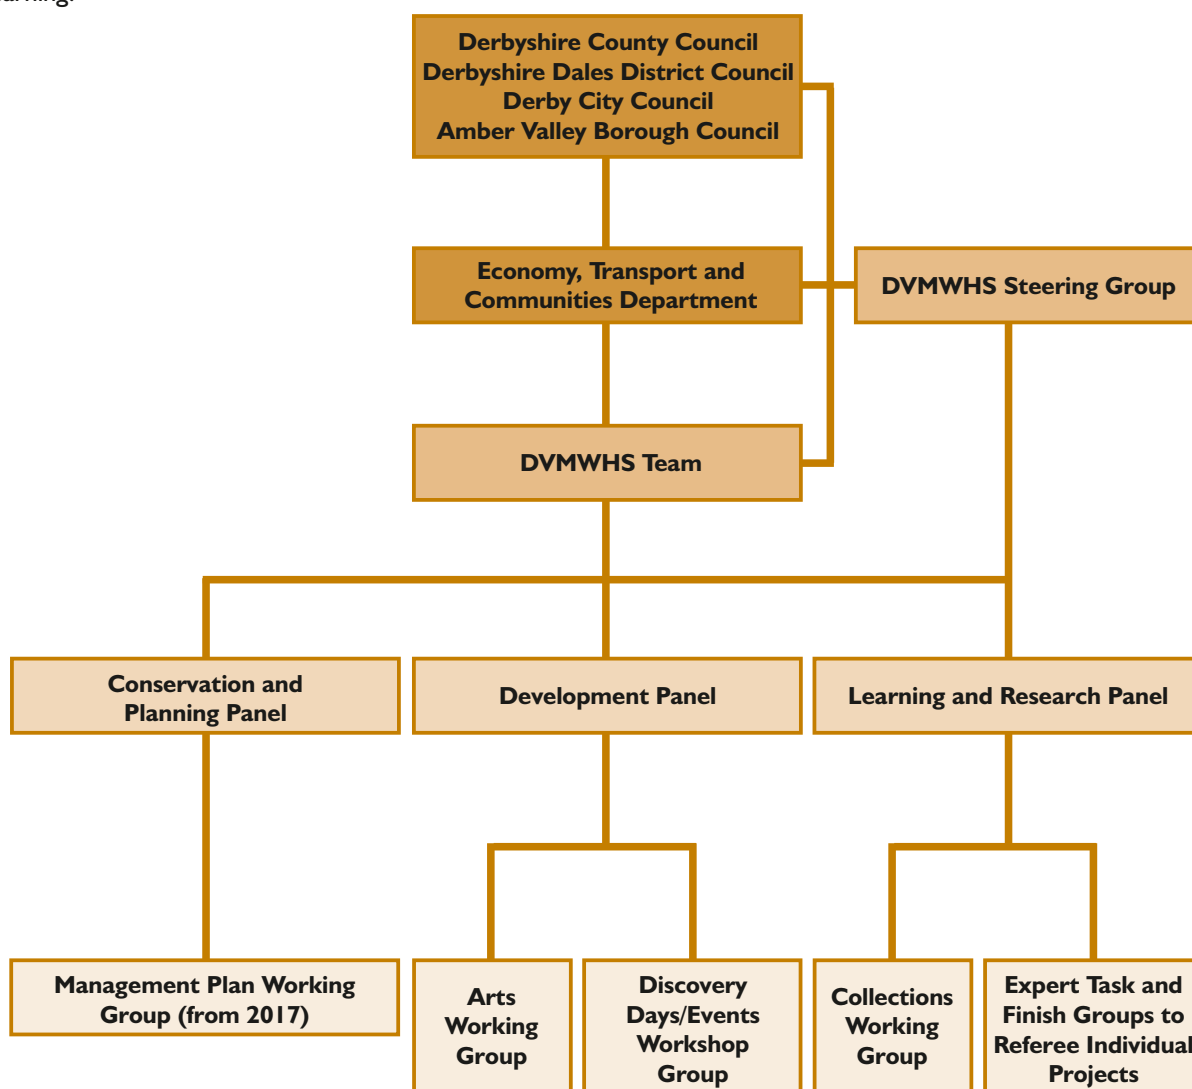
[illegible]

Derbyshire County Council
Derbyshire Dales District Council
Derby City Council
Amber Valley Borough Council

Economy, Transport and Communities Department

DVMWHS Steering Group

DVMWHS Team

Conservation and Planning Panel

Development Panel

Learning and Research Panel

Management Plan Working Group (from 2017)

Arts Working Group

Discovery Days/Events Workshop Group

Collections Working Group

Expert Task and Finish Groups to Referee Individual Projects